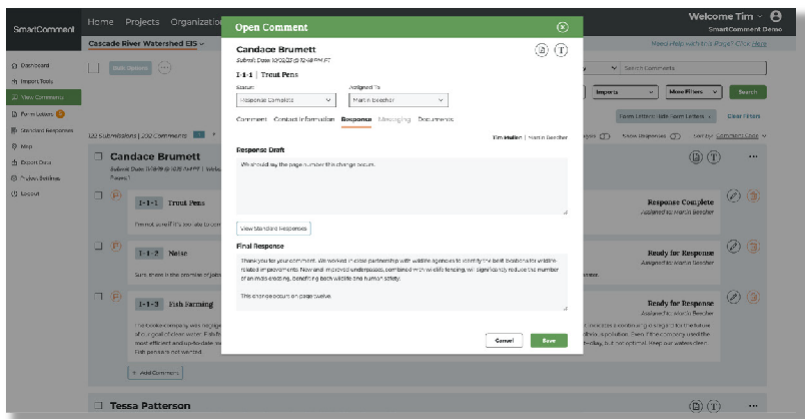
SmartComment

Home Projects Organization

Welcome Tim

SmartComment Demo

Cascade River Watershed EIS

Need Help with this Project? Click Here

Dashboard

Import Tools

View Comments

Form Letters

Standard Responses

Map

Export Data

Review Batches

Logout

Bulk Options

Search Comments

Imports

More Filters

Search

Form Letters Hide Form Letters

Clear Filters

Show Responses

Sort by Comment Order

120 Submissions | 200 Comments

Candace Brumett

Submit Date 5/5/2019 @ 10:48 PM PT

1-1-1 Trout Pens

Response Complete

Assigned to Martin Beecher

1-1-2 Noise

Ready for Response

Assigned to Martin Beecher

1-1-3 Fish Farming

Ready for Response

Assigned to Martin Beecher

+ Add Comment

Tessa Patterson

Open Comment

Candace Brumett

Submit Date 5/5/2019 @ 10:48 PM PT

1-1-1 | Trout Pens

Status

Response Complete

Assigned To

Martin Beecher

Comment Contact Information Response Messaging Documents

Tim Inulion | Martin Beecher

Response Draft

We should say the page number this change occurs.

View Standard Responses

Final Response

Thank you for your comment. We worked in close partnership with wildlife agencies to identify the best locations for wildlife related improvements. New and improved underpasses, combined with wildlife fencing, will significantly reduce the number of animals crossing, benefiting both wildlife and human safety.

This change occurs on page twelve.

Cancel

Save